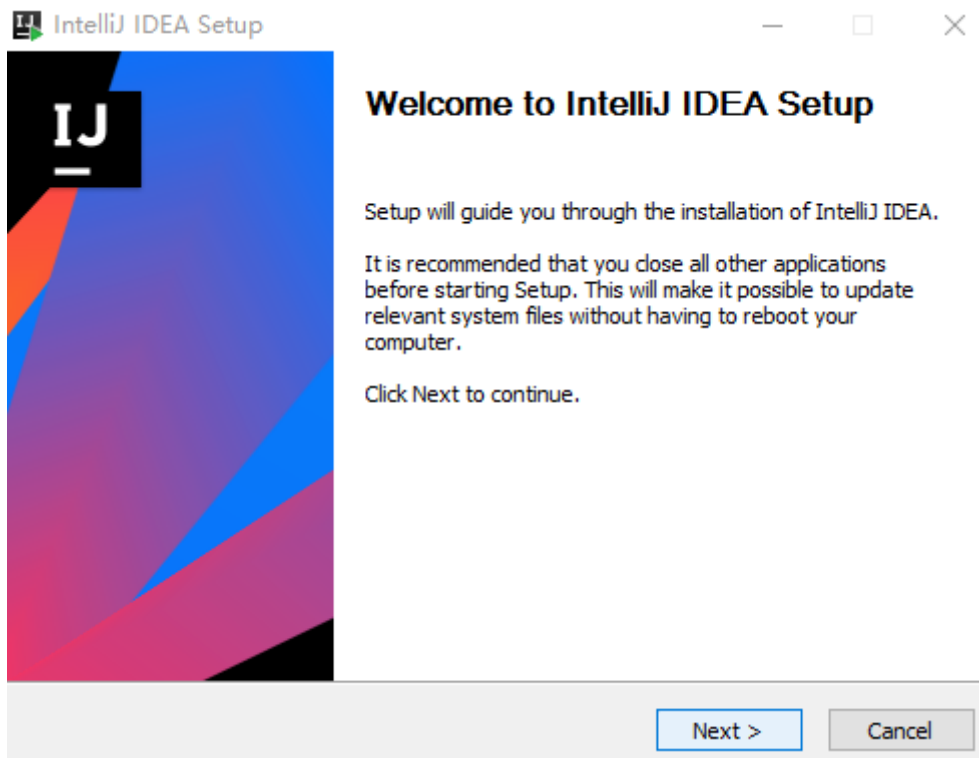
IntelliJ IDEA Setup

IJ

Welcome to IntelliJ IDEA Setup

Setup will guide you through the installation of IntelliJ IDEA.

It is recommended that you close all other applications before starting Setup. This will make it possible to update relevant system files without having to reboot your computer.

Click Next to continue.

Next >
Cancel